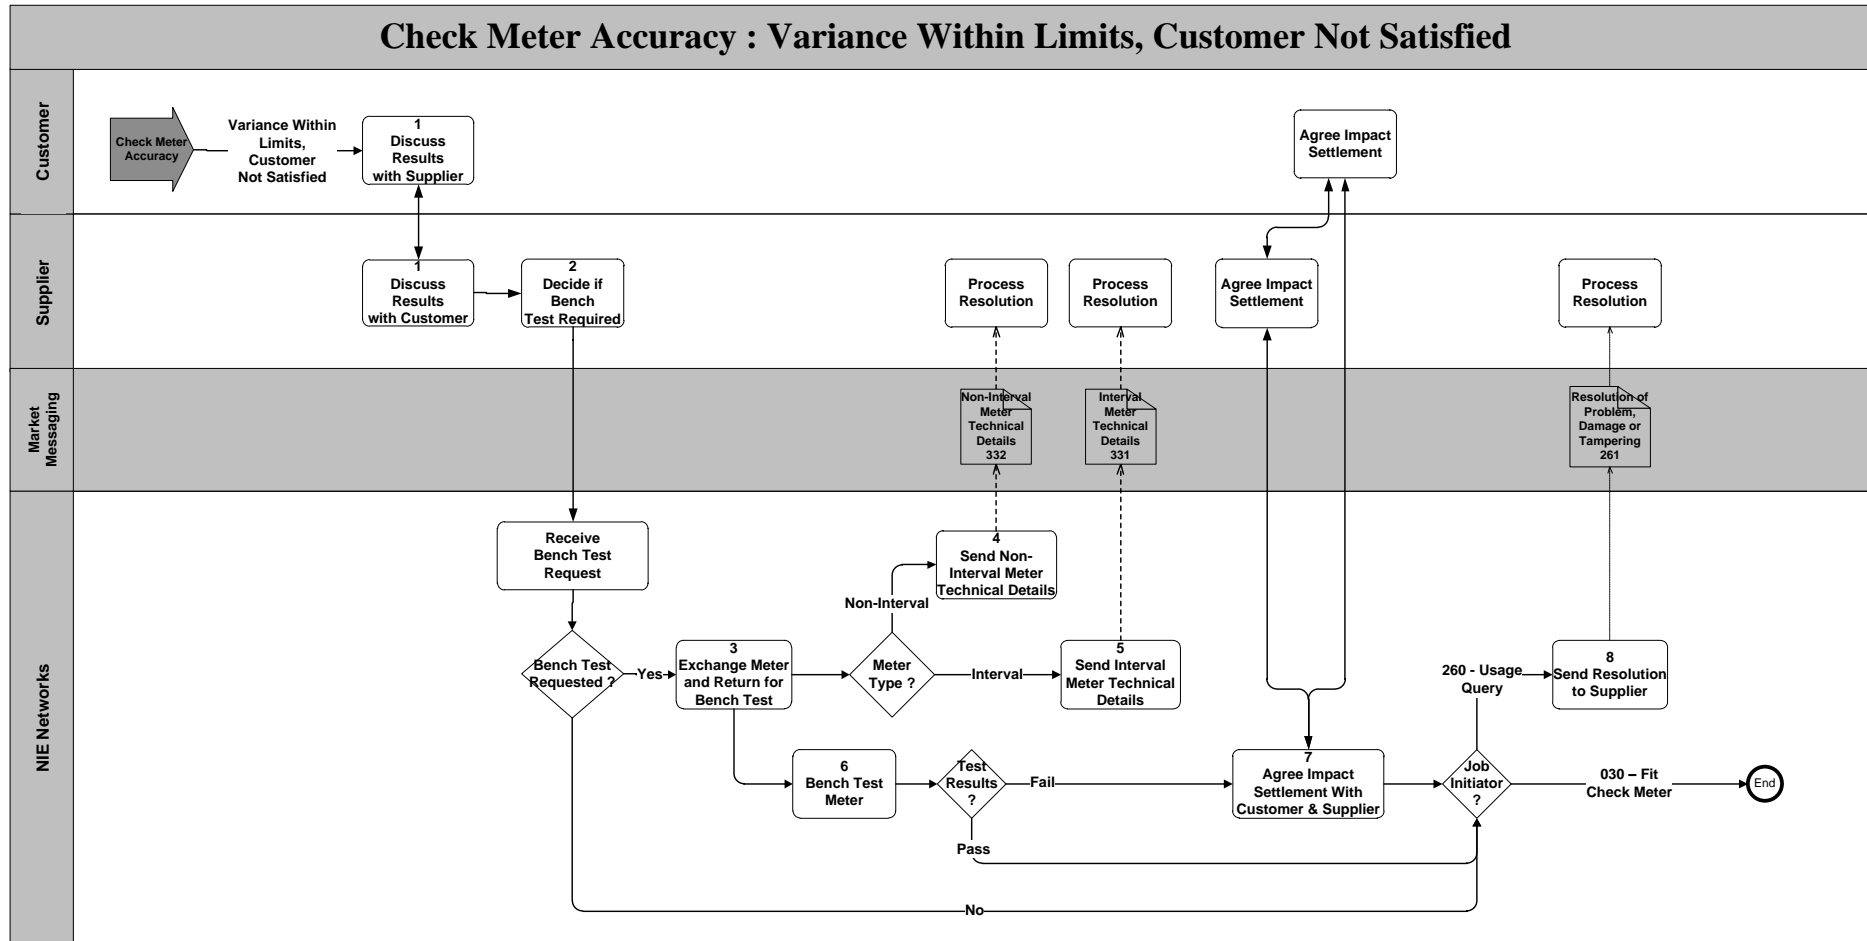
Check Meter Accuracy : Variance Within Limits, Customer Not Satisfied

Customer

Check Meter Accuracy

Variance Within Limits, Customer Not Satisfied

1
Discuss Results with Supplier

Agree Impact Settlement

Supplier

1
Discuss Results with Customer

2
Decide if Bench Test Required

Process Resolution

Process Resolution

Agree Impact Settlement

Process Resolution

Market Messaging

Non-Interval Meter Technical Details 332

Interval Meter Technical Details 331

Resolution of Problem, Damage or Tampering 261

NIE Networks

Receive Bench Test Request

4
Send Non-Interval Meter Technical Details

Non-Interval

Bench Test Requested ?

Yes

3
Exchange Meter and Return for Bench Test

Meter Type ?

Interval

5
Send Interval Meter Technical Details

260 - Usage Query

8
Send Resolution to Supplier

6
Bench Test Meter

Test Results ?

Fail

7
Agree Impact Settlement With Customer & Supplier

Job Initiator ?

030 – Fit Check Meter

End

Pass

No